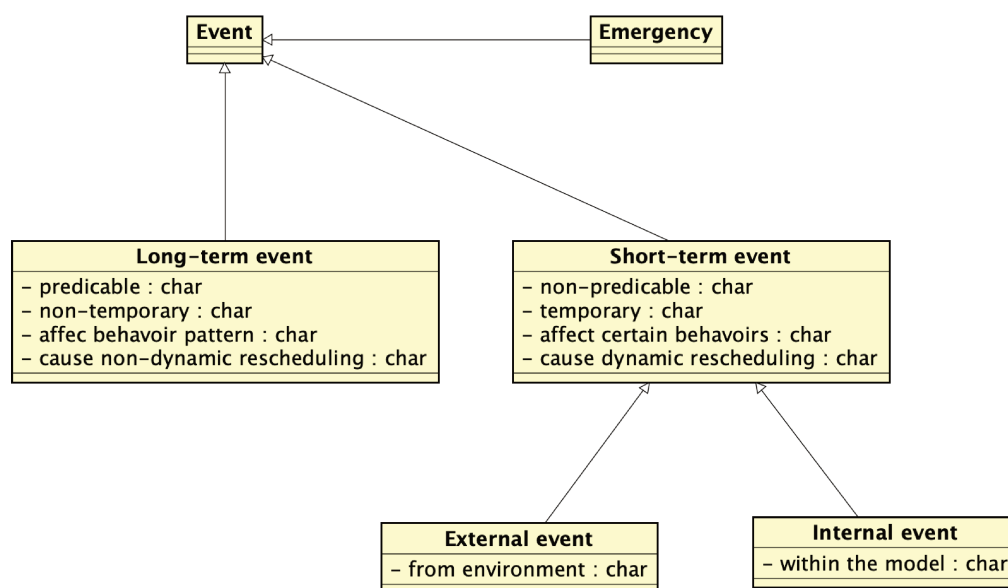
Event

Emergency

Long-term event
- predicable : char
- non-temporary : char
- affec behavoir pattern : char
- cause non-dynamic rescheduling : char

Short-term event
- non-predicable : char
- temporary : char
- affect certain behavoirs : char
- cause dynamic rescheduling : char

External event
- from environment : char

Internal event
- within the model : char